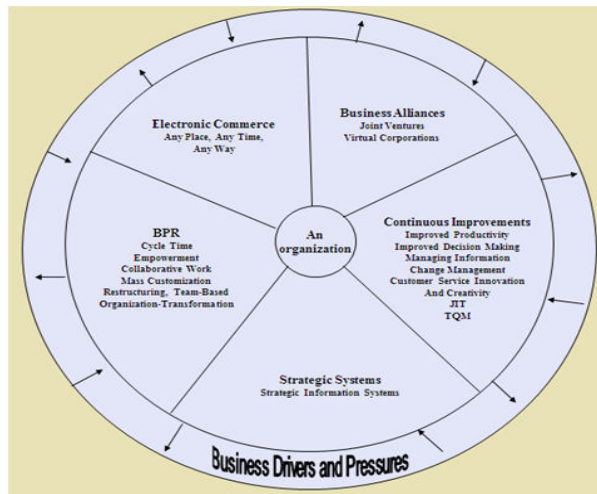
Electronic Commerce
Any Place, Any Time, Any Way

Business Alliances
Joint Ventures
Virtual Corporations

An organization

BPR
Cycle Time
Empowerment
Collaborative Work
Mass Customization
Restructuring, Team-Based Organization-Transformation

Continuous Improvements
Improved Productivity
Improved Decision Making
Managing Information
Change Management
Customer Service Innovation And Creativity
JIT
TQM

Strategic Systems
Strategic Information Systems

Business Drivers and Pressures